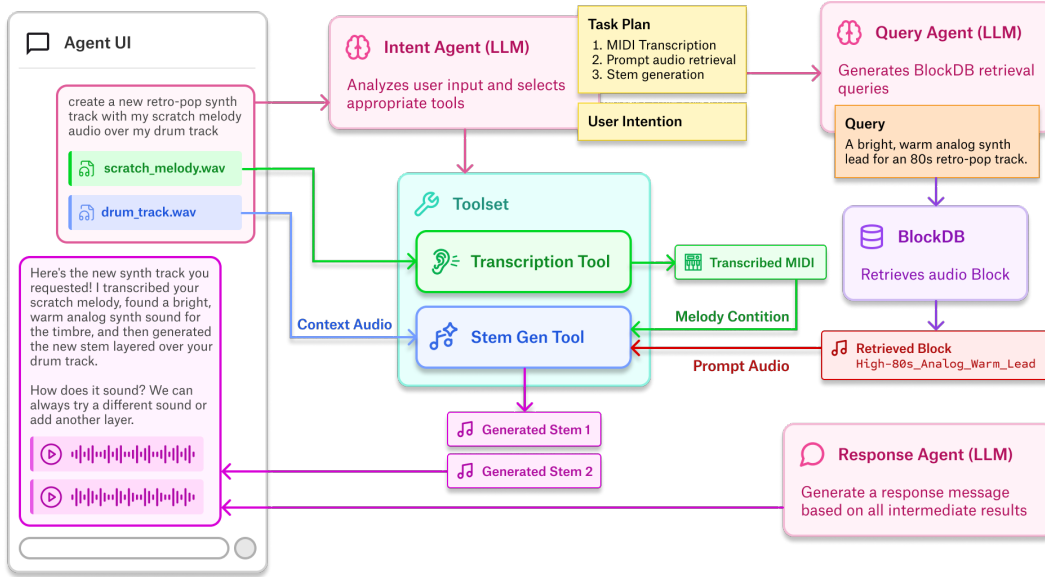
Agent UI

create a new retro-pop synth track with my scratch melody audio over my drum track

scratch_melody.wav

drum_track.wav

Here's the new synth track you requested! I transcribed your scratch melody, found a bright, warm analog synth sound for the timbre, and then generated the new stem layered over your drum track.

How does it sound? We can always try a different sound or add another layer.

Intent Agent (LLM)

Analyzes user input and selects appropriate tools

Task Plan
1. MIDI Transcription
2. Prompt audio retrieval
3. Stem generation

User Intention

Query Agent (LLM)

Generates BlockDB retrieval queries

Query
A bright, warm analog synth lead for an 80s retro-pop track.

Toolset

Transcription Tool

Transcribed MIDI

Context Audio

Stem Gen Tool

Melody Contition

BlockDB

Retrieves audio Block

Retrieved Block
High-80s_Analog_Warm_Lead

Prompt Audio

Generated Stem 1

Generated Stem 2

Response Agent (LLM)

Generate a response message based on all intermediate results